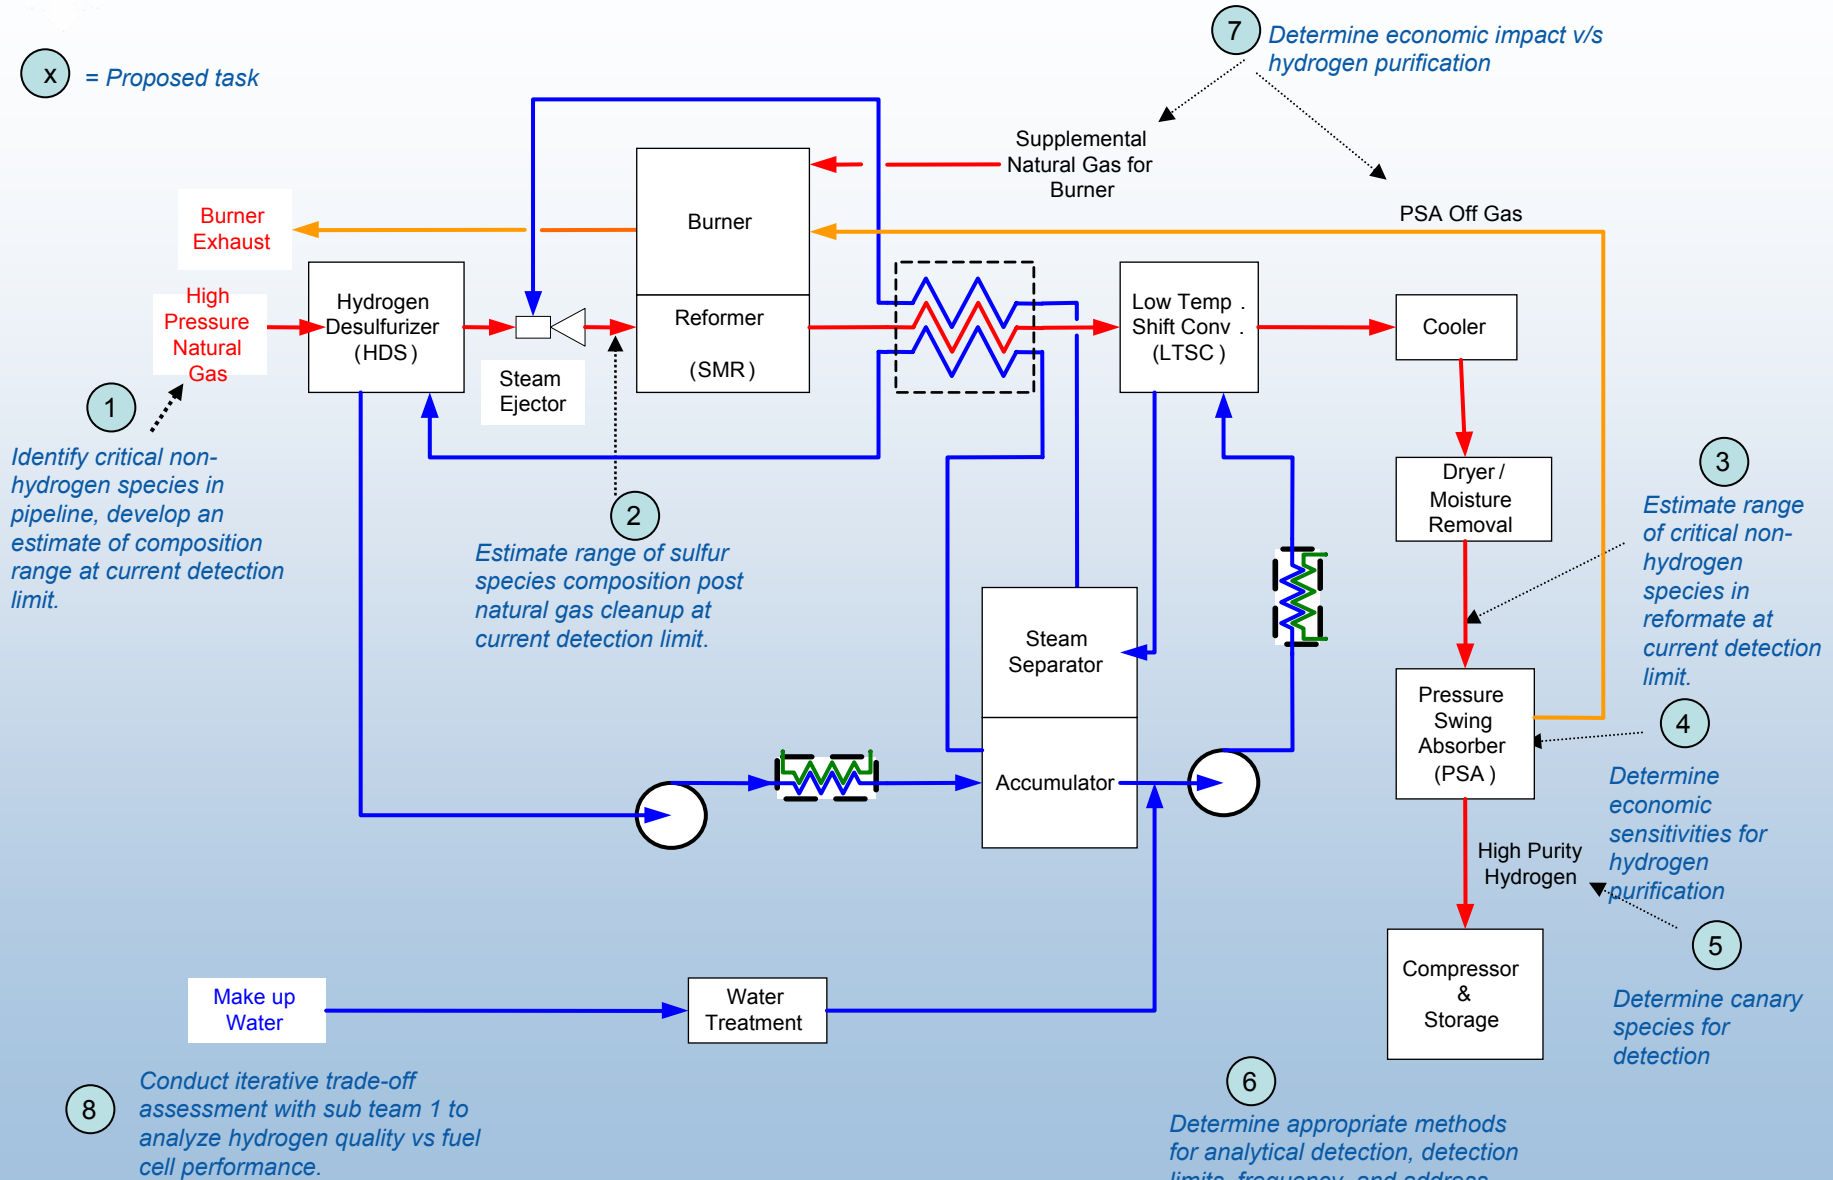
x = Proposed task

7 Determine economic impact v/s hydrogen purification

Supplemental Natural Gas for Burner

PSA Off Gas

Burner Exhaust

Burner

High Pressure Natural Gas

Hydrogen Desulfurizer (HDS)

Steam Ejector

Reformer (SMR)

Low Temp. Shift Conv. (LTSC)

Cooler

1

Identify critical non-hydrogen species in pipeline, develop an estimate of composition range at current detection limit.

2

Estimate range of sulfur species composition post natural gas cleanup at current detection limit.

Dryer / Moisture Removal

3

Estimate range of critical non-hydrogen species in reformate at current detection limit.

Steam Separator

Accumulator

Pressure Swing Absorber (PSA)

4

Determine economic sensitivities for hydrogen purification

High Purity Hydrogen

5

Determine canary species for detection

Compressor & Storage

Make up Water

Water Treatment

8 Conduct iterative trade-off assessment with sub team 1 to analyze hydrogen quality vs fuel cell performance.

6

Determine appropriate methods for analytical detection, detection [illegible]